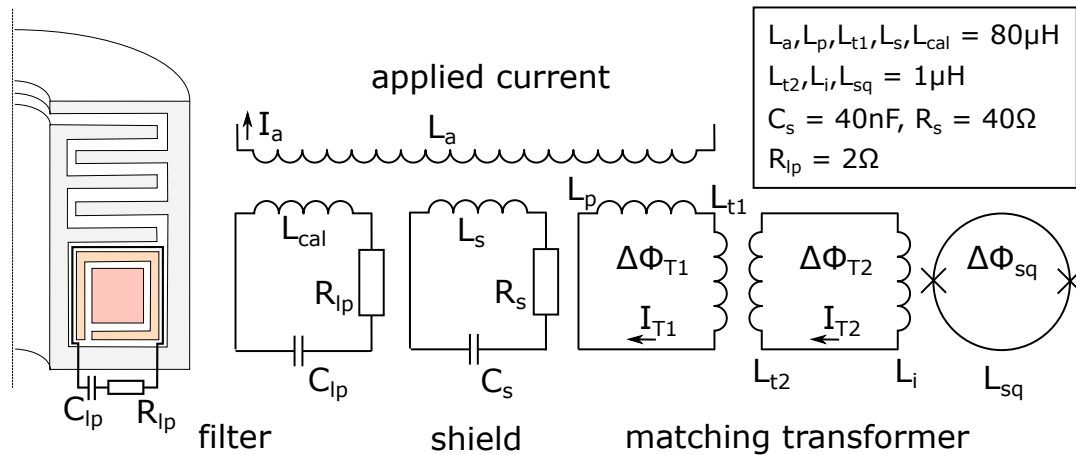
$L_a, L_p, L_{t1}, L_s, L_{cal}$ = 80μH
$L_{t2}, L_i, L_{sq}$ = 1μH
$C_s$ = 40nF, $R_s$ = 40Ω
$R_{lp}$ = 2Ω

applied current

$I_a$
$L_a$

$L_{cal}$
$R_{lp}$
$C_{lp}$

$L_s$
$R_s$
$C_s$

$L_p$
$L_{t1}$
$\Delta\Phi_{T1}$
$I_{T1}$

$\Delta\Phi_{T2}$
$I_{T2}$
$L_{t2}$
$L_i$

$\Delta\Phi_{sq}$
$L_{sq}$

$C_{lp}$ $R_{lp}$

filter

shield

matching transformer